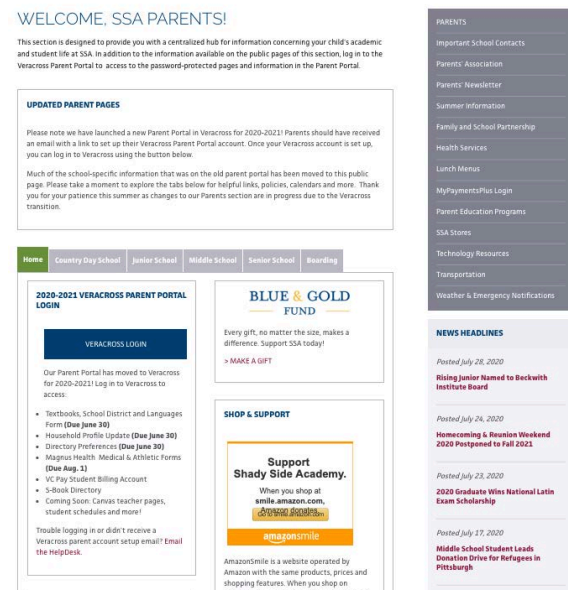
WELCOME, SSA PARENTS!

This section is designed to provide you with a centralized hub for information concerning your child's academic and student life at SSA. In addition to the information available on the public pages of this section, log in to the Veracross Parent Portal to access to the password-protected pages and information in the Parent Portal.

UPDATED PARENT PAGES

Please note we have launched a new Parent Portal in Veracross for 2020-2021! Parents should have received an email with a link to set up their Veracross Parent Portal account. Once your Veracross account is set up, you can log in to Veracross using the button below.

Much of the school-specific information that was on the old parent portal has been moved to this public page. Please take a moment to explore the tabs below for helpful links, policies, calendars and more. Thank you for your patience this summer as changes to our Parents section are in progress due to the Veracross transition.

Home | Country Day School | Junior School | Middle School | Senior School | Boarding

2020-2021 VERACROSS PARENT PORTAL LOGIN

VERACROSS LOGIN

Our Parent Portal has moved to Veracross for 2020-2021! Log in to Veracross to access:

- Textbooks, School District and Languages Form (Due June 30)
- Household Profile Update (Due June 30)
- Directory Preferences (Due June 30)
- Magnus Health Medical & Athletic Forms (Due Aug. 1)
- VC Pay Student Billing Account
- S-Book Directory
- Coming Soon: Canvas teacher pages, student schedules and more!

Trouble logging in or didn't receive a Veracross parent account setup email? Email the HelpDesk.

BLUE & GOLD FUND

Every gift, no matter the size, makes a difference. Support SSA today!

> MAKE A GIFT

SHOP & SUPPORT

Support Shady Side Academy.
When you shop at smile.amazon.com, Amazon donates.
Go to smile.amazon.com
amazonsmile

AmazonSmile is a website operated by Amazon with the same products, prices and shopping features. When you shop on

PARENTS
Important School Contacts
Parents' Association
Parents' Newsletter
Summer Information
Family and School Partnership
Health Services
Lunch Menus
MyPaymentsPlus Login
Parent Education Programs
SSA Stores
Technology Resources
Transportation
Weather & Emergency Notifications

NEWS HEADLINES

Posted July 28, 2020
Rising Junior Named to Beckwith Institute Board

Posted July 24, 2020
Homecoming & Reunion Weekend 2020 Postponed to Fall 2021

Posted July 23, 2020
2020 Graduate Wins National Latin Exam Scholarship

Posted July 17, 2020
Middle School Student Leads Donation Drive for Refugees in Pittsburgh